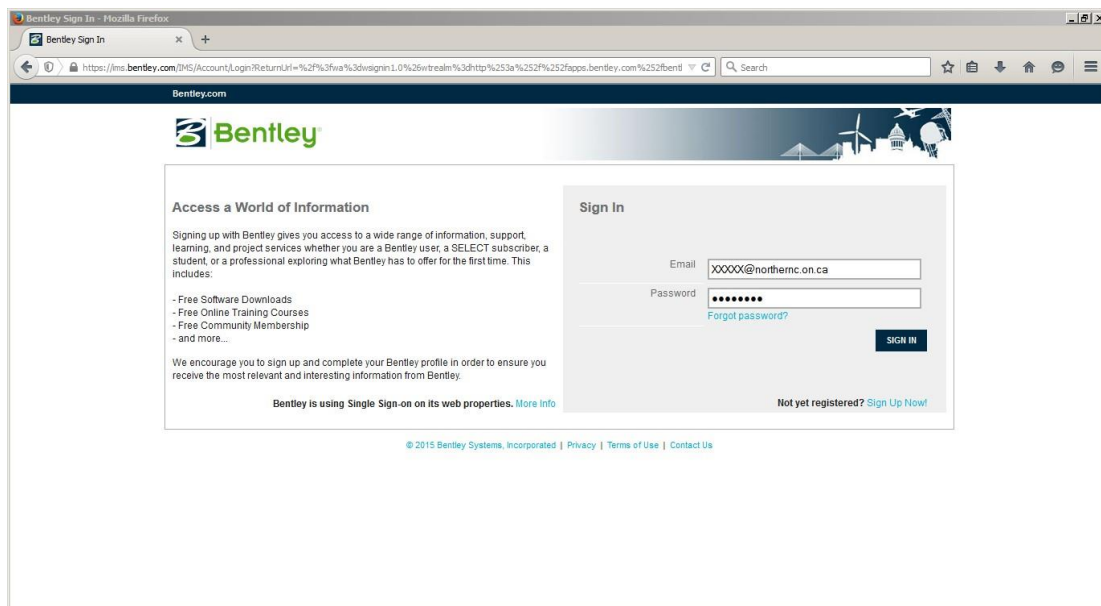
Bentley Sign In - Mozilla Firefox

Bentley Sign In

https://ims.bentley.com/IMS/Account/Login?ReturnUrl=%2f%3fwa%3dwsignin1.0%26wtrealm%3dhttp%253a%252f%252fapps.bentley.com%252fbentl

Search

Bentley.com

Bentley

Access a World of Information

Signing up with Bentley gives you access to a wide range of information, support, learning, and project services whether you are a Bentley user, a SELECT subscriber, a student, or a professional exploring what Bentley has to offer for the first time. This includes:

- Free Software Downloads
- Free Online Training Courses
- Free Community Membership
- and more...

We encourage you to sign up and complete your Bentley profile in order to ensure you receive the most relevant and interesting information from Bentley.

Bentley is using Single Sign-on on its web properties. More Info

Sign In

Email XXXXX@northernc.on.ca

Password ••••••••

Forgot password?

SIGN IN

Not yet registered? Sign Up Now!

© 2015 Bentley Systems, Incorporated | Privacy | Terms of Use | Contact Us